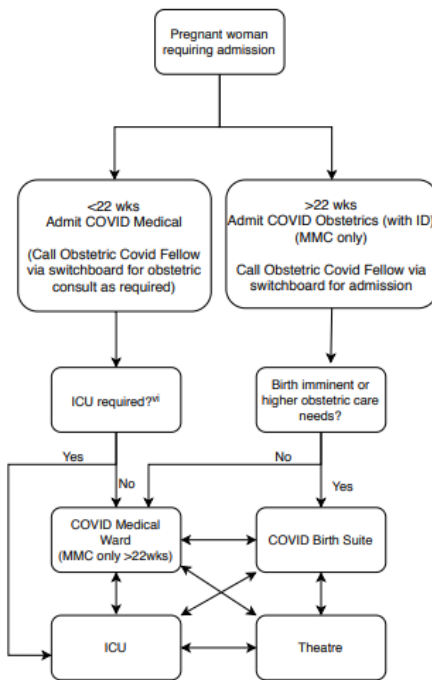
Pregnant woman requiring admission

<22 wks
Admit COVID Medical

(Call Obstetric Covid Fellow via switchboard for obstetric consult as required)

>22 wks
Admit COVID Obstetrics (with ID)
(MMC only)

Call Obstetric Covid Fellow via switchboard for admission

ICU required?$^{vi}$

Birth imminent or higher obstetric care needs?

Yes

No

No

Yes

COVID Medical Ward
(MMC only >22wks)

COVID Birth Suite

ICU

Theatre